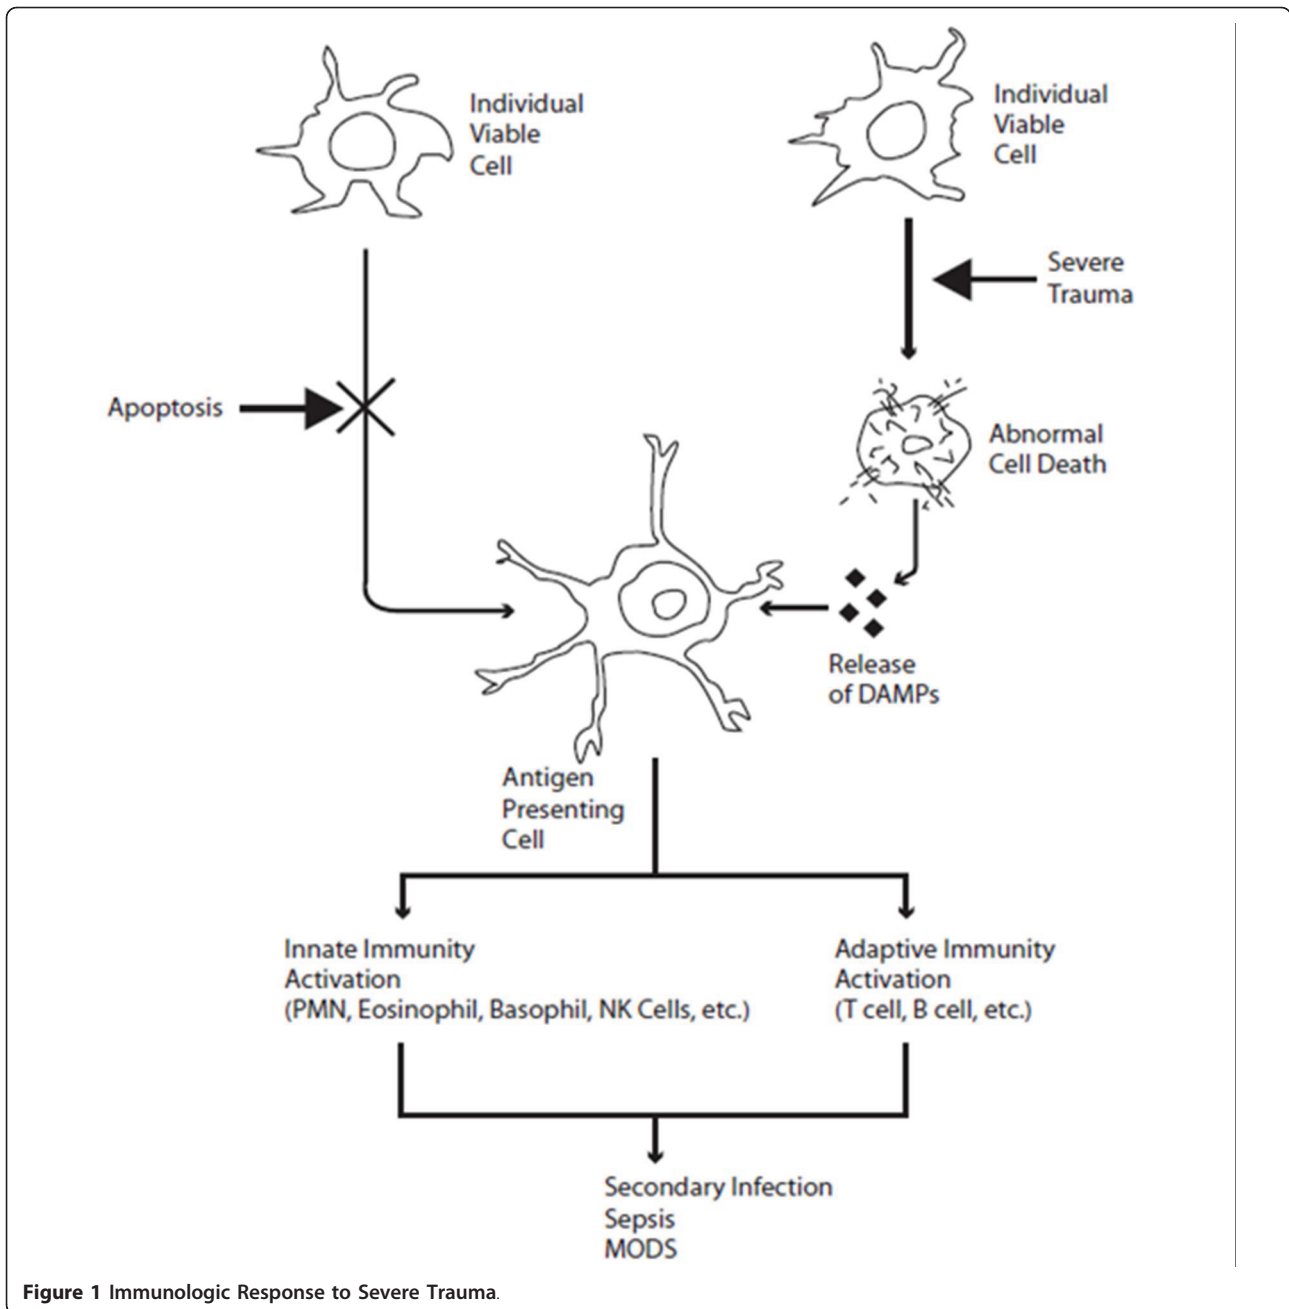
Individual Viable Cell

Individual Viable Cell

Severe Trauma

Apoptosis

Abnormal Cell Death

Release of DAMPs

Antigen Presenting Cell

Innate Immunity Activation (PMN, Eosinophil, Basophil, NK Cells, etc.)

Adaptive Immunity Activation (T cell, B cell, etc.)

Secondary Infection
Sepsis
MODS

**Figure 1** Immunologic Response to Severe Trauma.